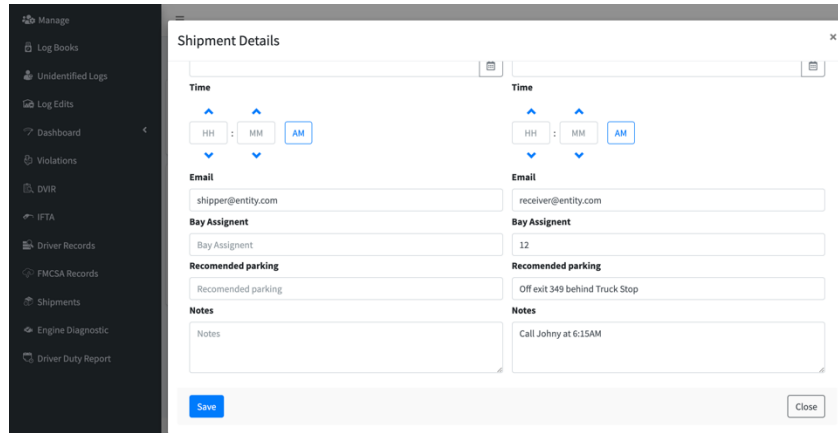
Manage
Log Books
Unidentified Logs
Log Edits
Dashboard
Violations
DVIR
IFTA
Driver Records
FMCSA Records
Shipments
Engine Diagnostic
Driver Duty Report

Shipment Details
×

Time
HH : MM AM
Email
shipper@entity.com
Bay Assignent
Bay Assignent
Recomended parking
Recomended parking
Notes
Notes

Time
HH : MM AM
Email
receiver@entity.com
Bay Assignent
12
Recomended parking
Off exit 349 behind Truck Stop
Notes
Call Johny at 6:15AM

Save
Close